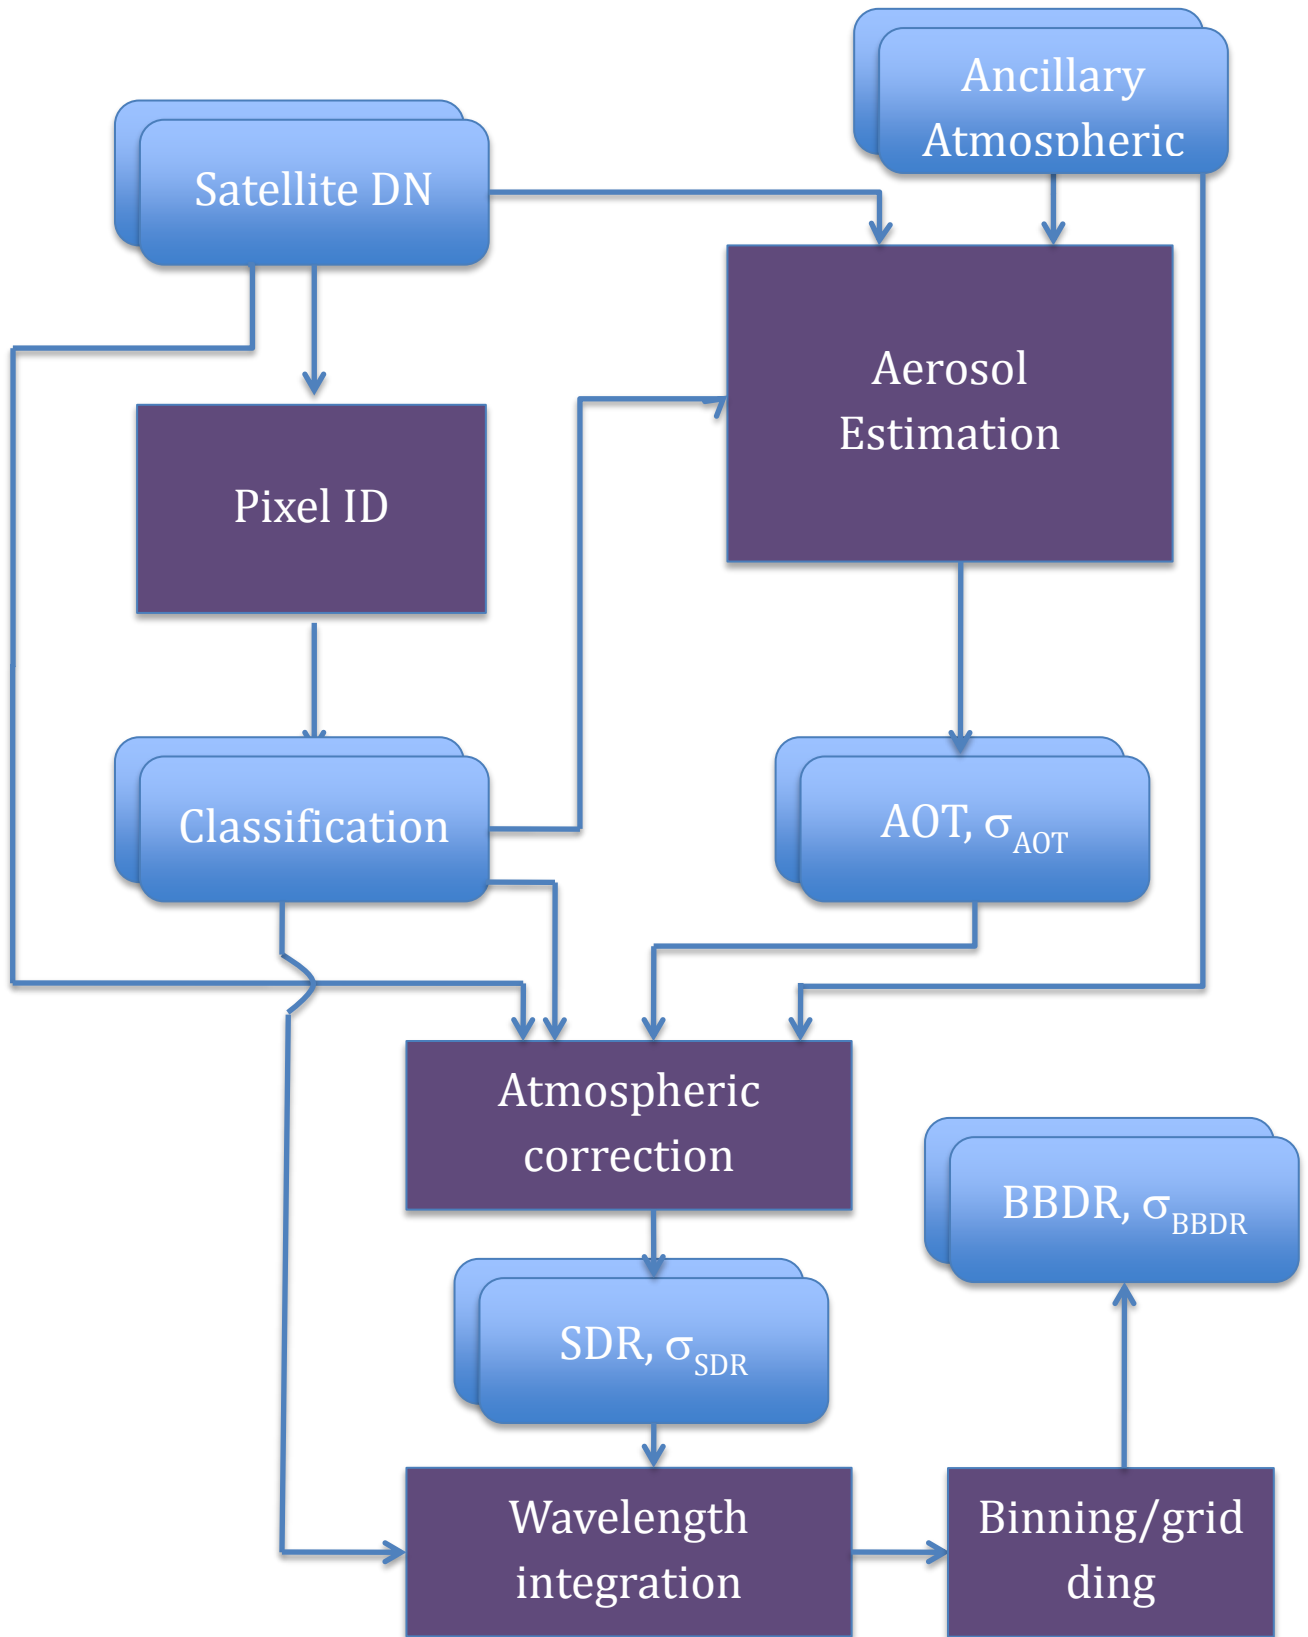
Ancillary Atmospheric

Satellite DN

Aerosol Estimation

Pixel ID

Classification

AOT, $\sigma_{AOT}$

Atmospheric correction

BBDR, $\sigma_{BBDR}$

SDR, $\sigma_{SDR}$

Wavelength integration

Binning/gridding